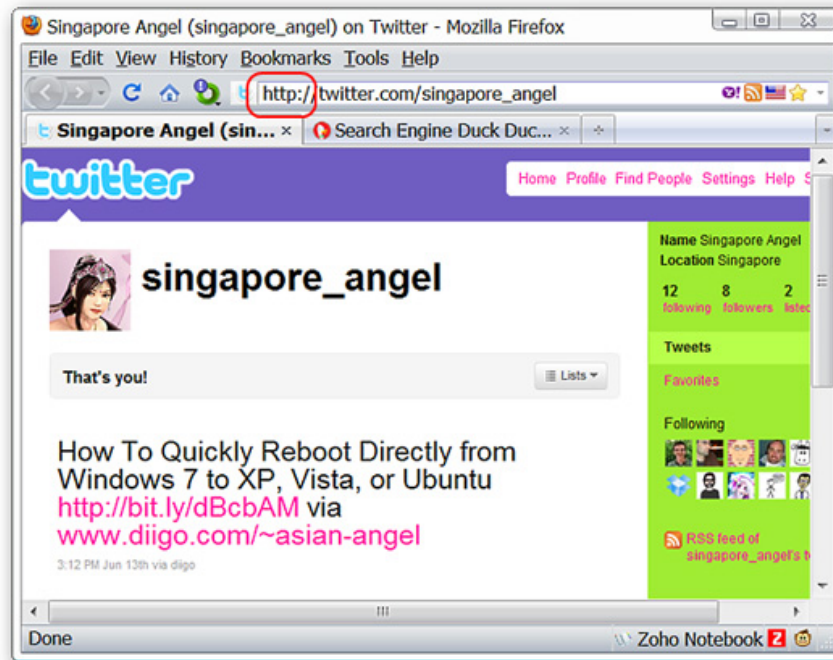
Singapore Angel (singapore_angel) on Twitter - Mozilla Firefox

File Edit View History Bookmarks Tools Help

http://twitter.com/singapore_angel

Singapore Angel (sin... × Search Engine Duck Duc... ×

twitter

Home Profile Find People Settings Help S

singapore_angel

That's you!

Lists

How To Quickly Reboot Directly from Windows 7 to XP, Vista, or Ubuntu http://bit.ly/dBcbAM via www.diigo.com/~asian-angel

3:12 PM Jun 13th via diigo

Name Singapore Angel
Location Singapore

12 following 8 followers 2 listed

Tweets

Favorites

Following

RSS feed of singapore_angel's t

Done

Zoho Notebook